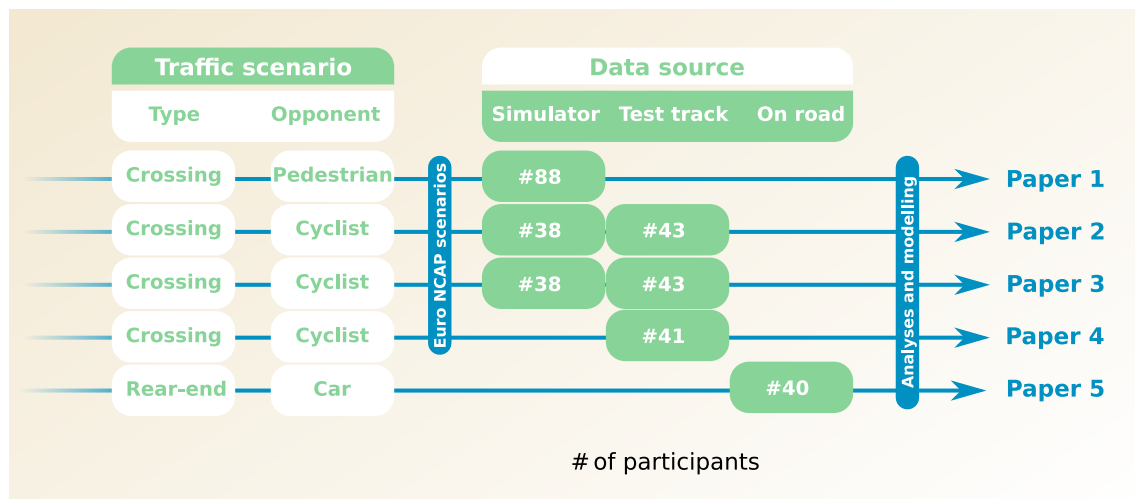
Traffic scenario

| Type | Opponent |
|---|---|
| Crossing | Pedestrian |
| Crossing | Cyclist |
| Crossing | Cyclist |
| Crossing | Cyclist |
| Rear-end | Car |

Euro NCAP scenarios

Data source

| Simulator | Test track | On road |
|---|---|---|
| #88 | | |
| #38 | #43 | |
| #38 | #43 | |
| | #41 | |
| | | #40 |

Analyses and modelling

Paper 1
Paper 2
Paper 3
Paper 4
Paper 5

# of participants